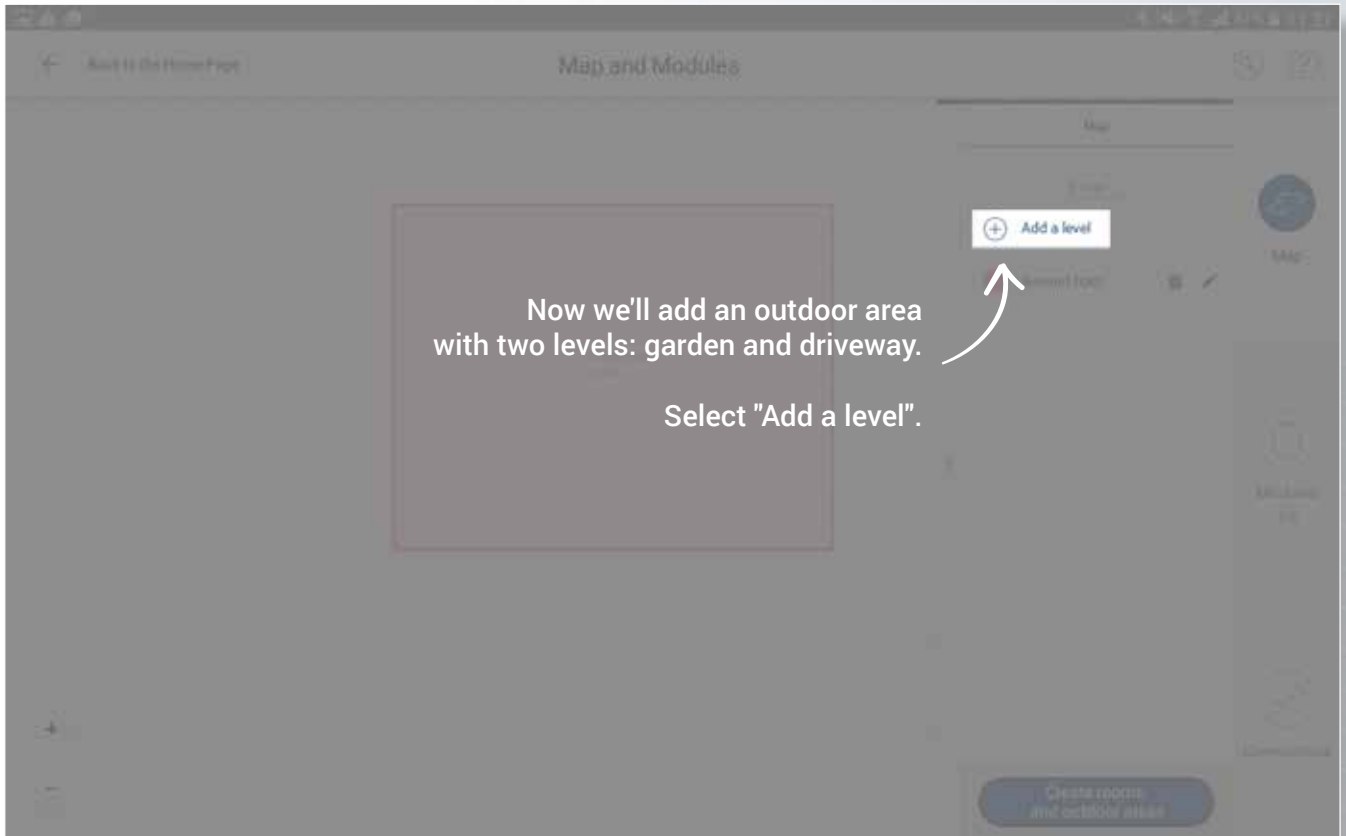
Back to the Home Page

Map and Modules

Map

Add a level

Ground floor

Map

Now we'll add an outdoor area with two levels: garden and driveway.

Select "Add a level".

Modules

Connections

Create rooms and outdoor areas